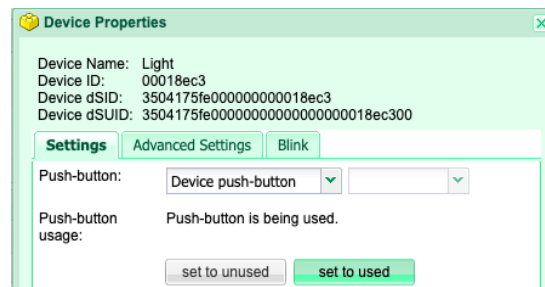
Device Properties

Device Name: Light
Device ID: 00018ec3
Device dSID: 3504175fe000000000018ec3
Device dSUID: 3504175fe0000000000000018ec300

Settings | Advanced Settings | Blink

Push-button: Device push-button

Push-button usage: Push-button is being used.

set to unused | set to used